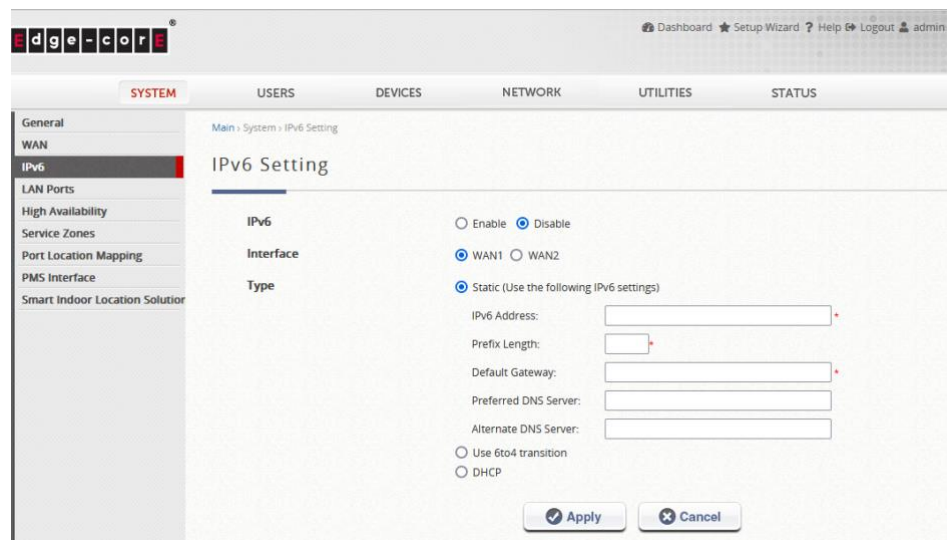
Edge-corE®

Dashboard Setup Wizard ? Help Logout admin

SYSTEM USERS DEVICES NETWORK UTILITIES STATUS

General
WAN
IPv6
LAN Ports
High Availability
Service Zones
Port Location Mapping
PMS Interface
Smart Indoor Location Solution

Main › System › IPv6 Setting

IPv6 Setting

IPv6 Enable Disable

Interface WAN1 WAN2

Type Static (Use the following IPv6 settings)

IPv6 Address: *

Prefix Length: *

Default Gateway: *

Preferred DNS Server:

Alternate DNS Server:

Use 6to4 transition

DHCP

Apply Cancel